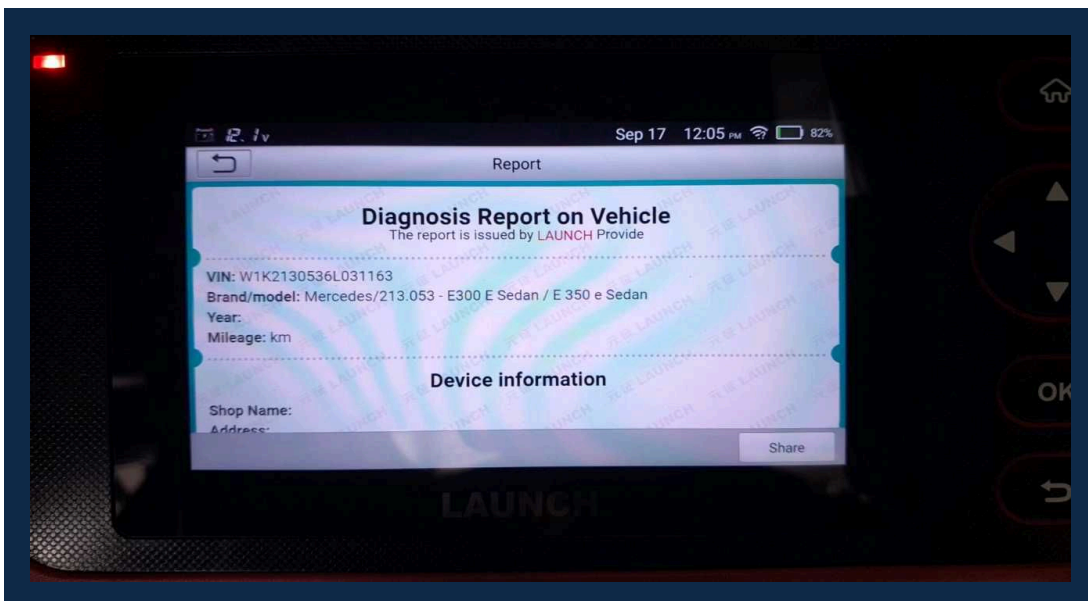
Sep 17 12:05 PM 82%

Report

Diagnosis Report on Vehicle
The report is issued by LAUNCH Provide

VIN: W1K2130536L031163
Brand/model: Mercedes/213.053 - E300 E Sedan / E 350 e Sedan
Year:
Mileage: km

Device information

Shop Name:
Address:

Share

LAUNCH

OK